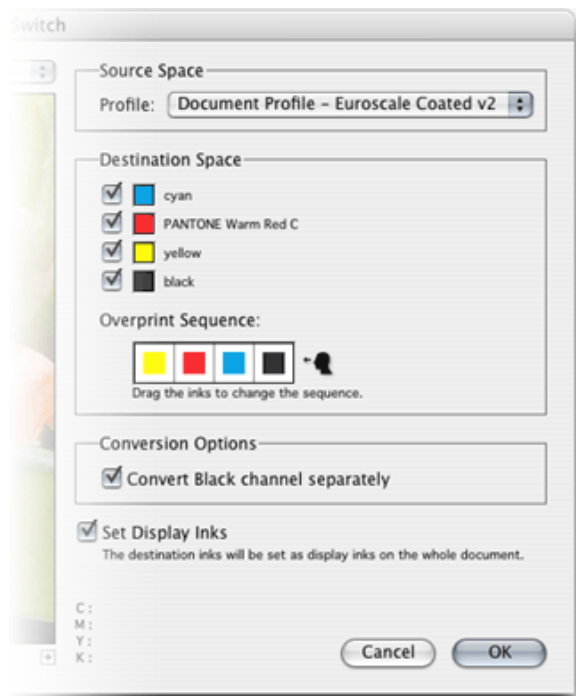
Switch

Source Space

Profile: Document Profile – Euroscale Coated v2

Destination Space

cyan

PANTONE Warm Red C

yellow

black

Overprint Sequence:

Drag the inks to change the sequence.

Conversion Options

Convert Black channel separately

Set Display Inks

The destination inks will be set as display inks on the whole document.

C:
M:
Y:
K:

Cancel

OK